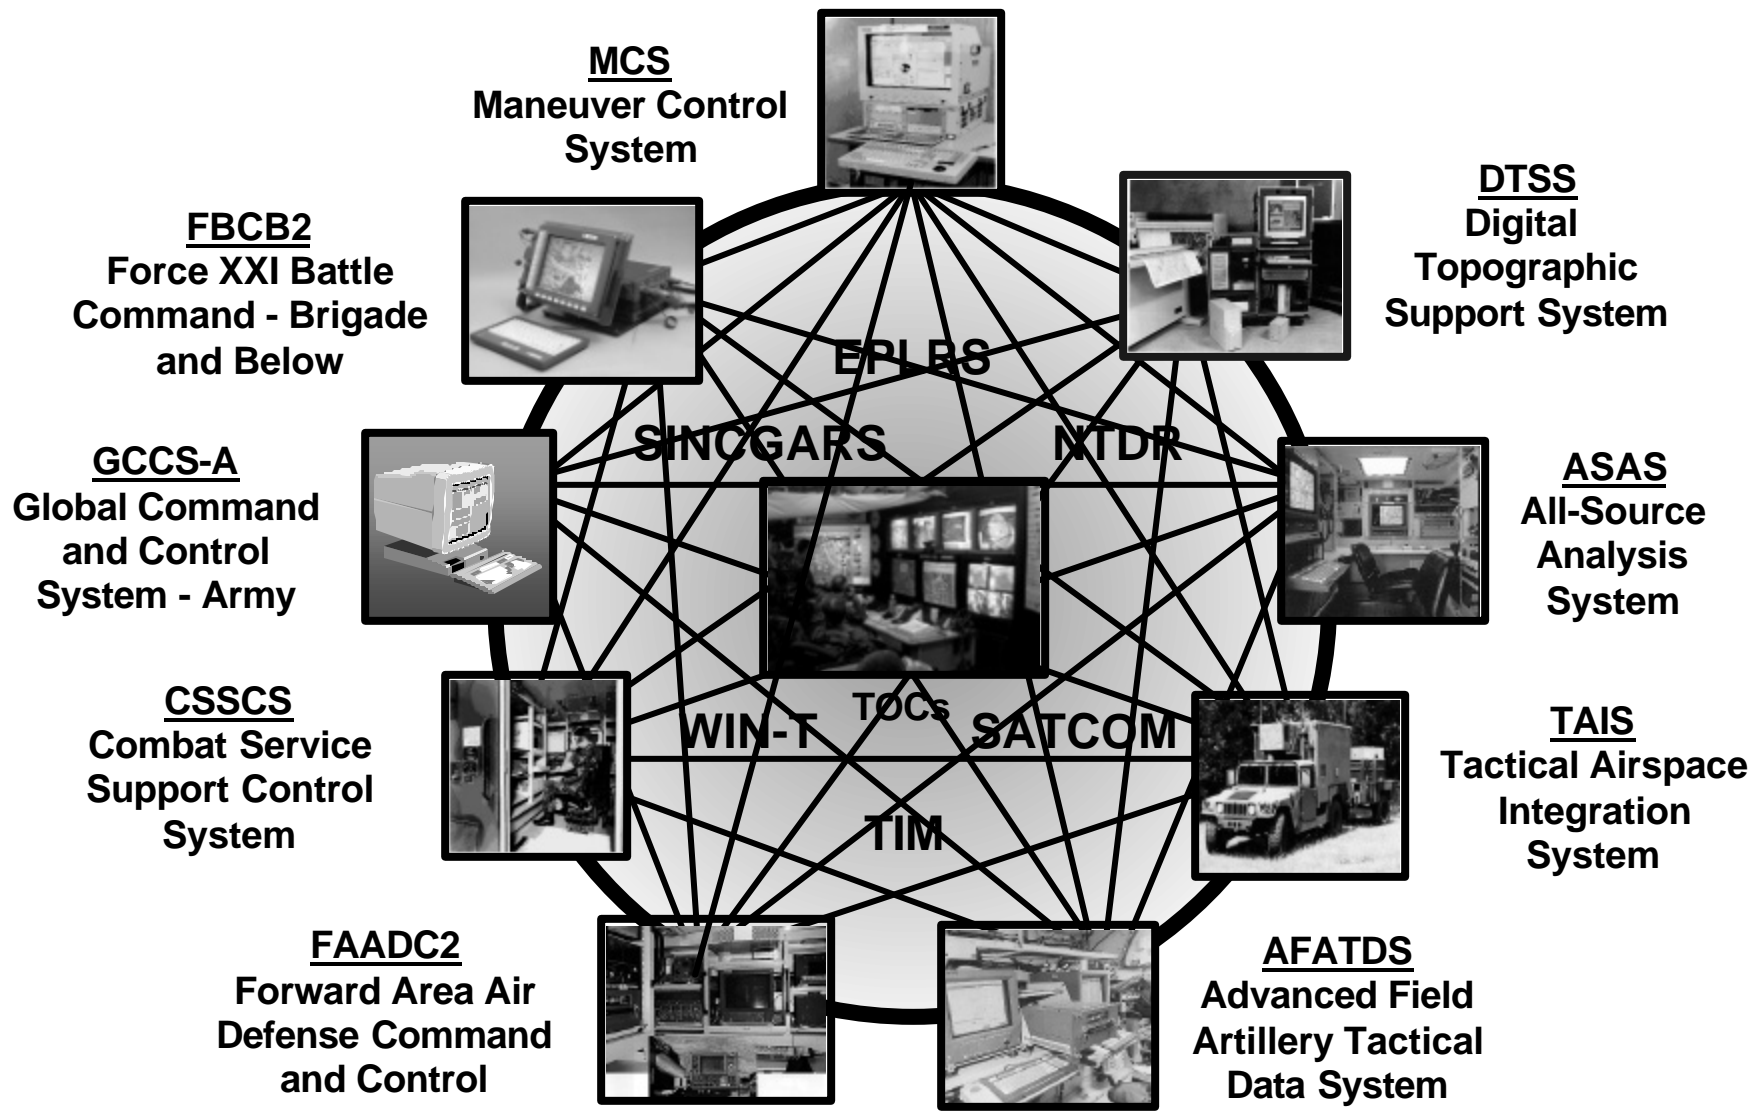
MCS
Maneuver Control System

DTSS
Digital Topographic Support System

FBCB2
Force XXI Battle Command - Brigade and Below

EPLRS

SINCGARS

NTDR

GCCS-A
Global Command and Control System - Army

ASAS
All-Source Analysis System

TOCs

CSSCS
Combat Service Support Control System

WIN-T

SATCOM

TAIS
Tactical Airspace Integration System

TIM

FAADC2
Forward Area Air Defense Command and Control

AFATDS
Advanced Field Artillery Tactical Data System